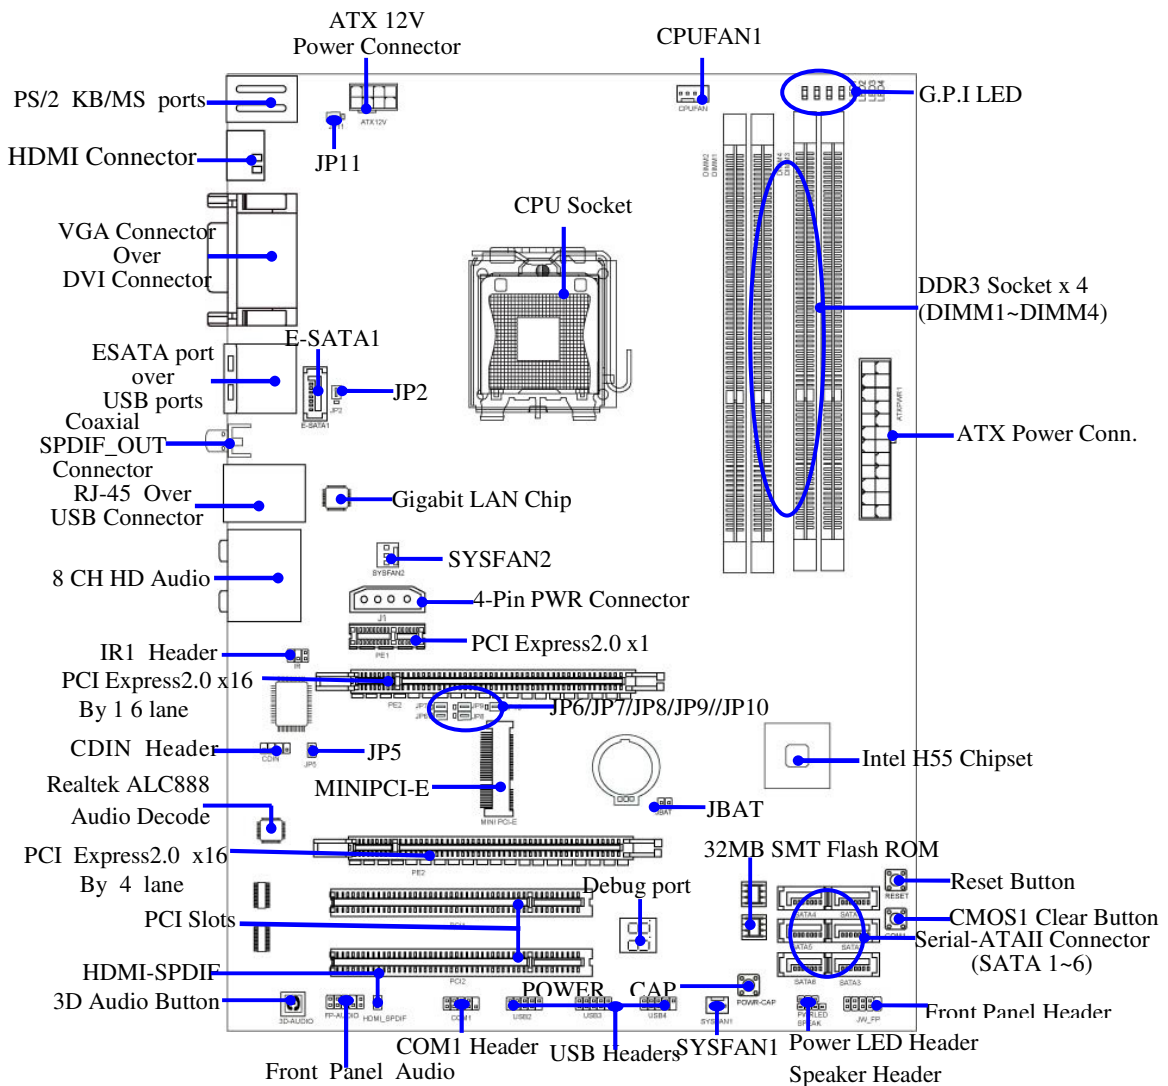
ATX 12V
Power Connector

CPUFAN1

PS/2 KB/MS ports

G.P.I LED

HDMI Connector

JP11

ATX12V

CPUFAN

CPU Socket

VGA Connector
Over
DVI Connector

DDR3 Socket x 4
(DIMM1~DIMM4)

E-SATA1

ESATA port
over
USB ports

JP2

Coaxial
SPDIF_OUT
Connector

ATX Power Conn.

RJ-45 Over
USB Connector

Gigabit LAN Chip

SYSFAN2

8 CH HD Audio

4-Pin PWR Connector

PCI Express2.0 x1

IR1 Header

PCI Express2.0 x16
By 1 6 lane

JP6/JP7/JP8/JP9//JP10

CDIN Header

JP5

Intel H55 Chipset

Realtek ALC888
Audio Decode

MINIPCI-E

JBAT

32MB SMT Flash ROM

PCI Express2.0 x16
By 4 lane

Debug port

Reset Button

PCI Slots

CMOS1 Clear Button

Serial-ATAII Connector
(SATA 1~6)

HDMI-SPDIF

3D Audio Button

POWER CAP

Front Panel Header

COM1 Header

SYSFAN1

Power LED Header

USB Headers

Front Panel Audio

Speaker Header